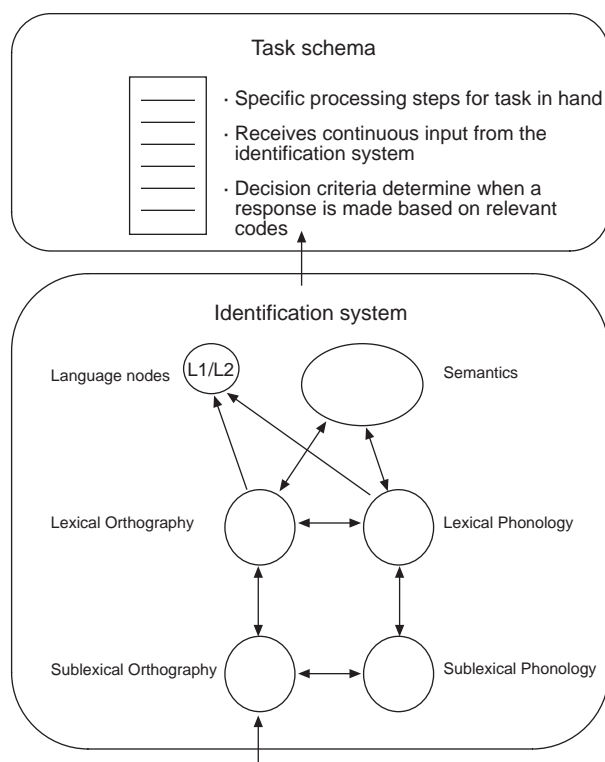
Task schema

· Specific processing steps for task in hand

· Receives continuous input from the identification system

· Decision criteria determine when a response is made based on relevant codes

Identification system

Language nodes

L1/L2

Semantics

Lexical Orthography

Lexical Phonology

Sublexical Orthography

Sublexical Phonology